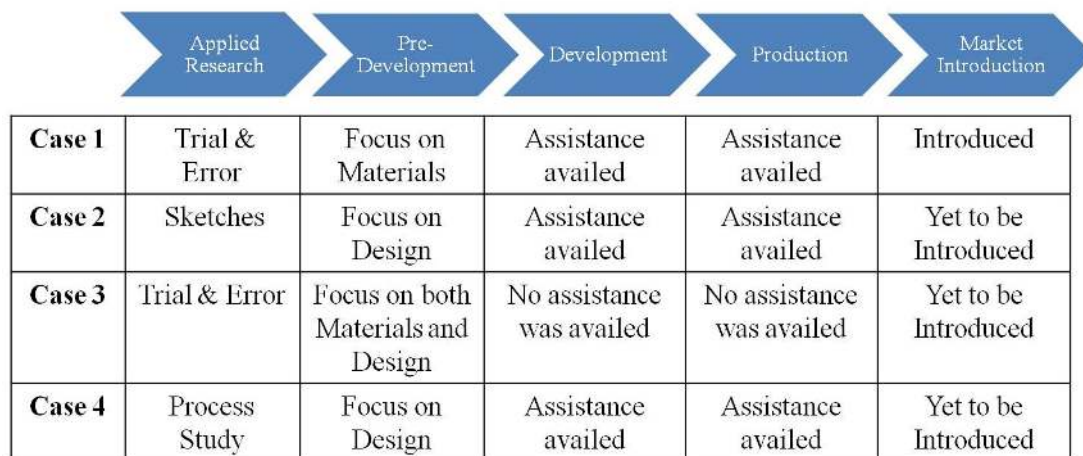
| | Applied Research | Pre-Development | Development | Production | Market Introduction |
|---|---|---|---|---|---|
| **Case 1** | Trial & Error | Focus on Materials | Assistance availed | Assistance availed | Introduced |
| **Case 2** | Sketches | Focus on Design | Assistance availed | Assistance availed | Yet to be Introduced |
| **Case 3** | Trial & Error | Focus on both Materials and Design | No assistance was availed | No assistance was availed | Yet to be Introduced |
| **Case 4** | Process Study | Focus on Design | Assistance availed | Assistance availed | Yet to be Introduced |